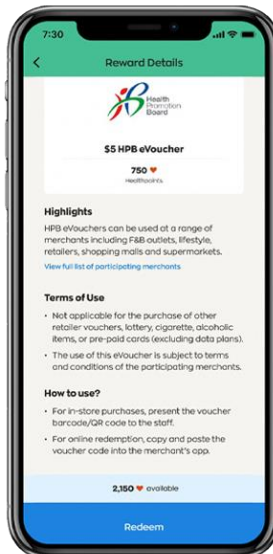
7:30

Reward Details

Health Promotion Board

$5 HPB eVoucher

750 ♥
Healthpoints

Highlights

HPB eVouchers can be used at a range of merchants including F&B outlets, lifestyle, retailers, shopping malls and supermarkets.

View full list of participating merchants

Terms of Use

• Not applicable for the purchase of other retailer vouchers, lottery, cigarette, alcoholic items, or pre-paid cards (excluding data plans).

• The use of this eVoucher is subject to terms and conditions of the participating merchants.

How to use?

• For in-store purchases, present the voucher barcode/QR code to the staff.

• For online redemption, copy and paste the voucher code into the merchant's app.

2,150 ♥ available

Redeem